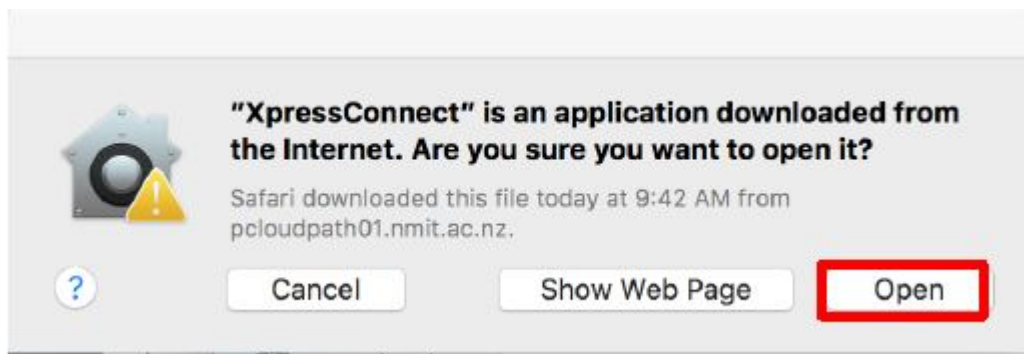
"XpressConnect" is an application downloaded from the Internet. Are you sure you want to open it?

Safari downloaded this file today at 9:42 AM from pcloudpath01.nmit.ac.nz.

?

Cancel

Show Web Page

Open